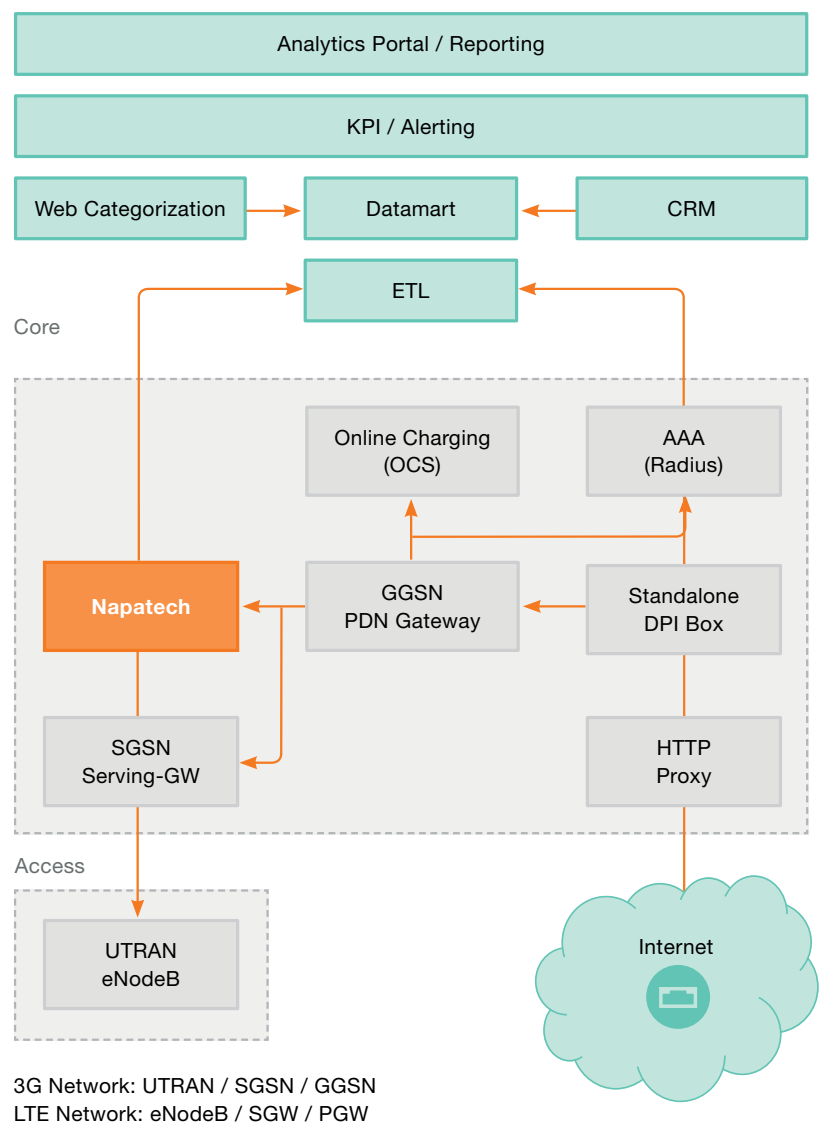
Analytics Portal / Reporting

KPI / Alerting

Web Categorization

Datamart

CRM

ETL

Core

Online Charging (OCS)

AAA (Radius)

Napatech

GGSN PDN Gateway

Standalone DPI Box

SGSN Serving-GW

HTTP Proxy

Access

UTRAN eNodeB

Internet

3G Network: UTRAN / SGSN / GGSN
LTE Network: eNodeB / SGW / PGW